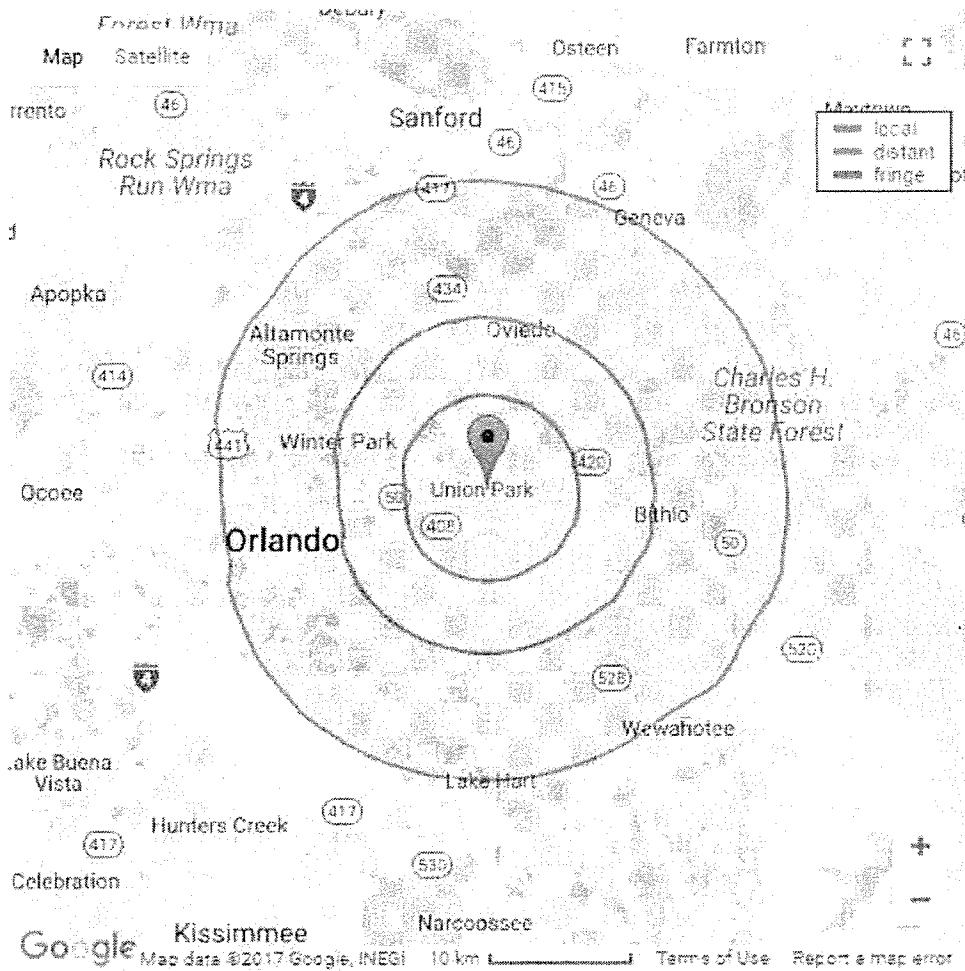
Forest Wma
Debary
Map Satellite
Osteen
Farmton
rrento
46
415
Sanford
46
local
distant
fringe
Rock Springs Run Wma
417
46
Geneva
Apopka
434
Altamonte Springs
Oviedo
46
414
Charles H. Bronson State Forest
441
Winter Park
426
Union Park
Ocoee
50
Bithlo
408
Orlando
50
520
528
Wewahotee
Lake Buena Vista
Lake Hart
417
Hunters Creek
417
530
Celebration
+
−
Kissimmee
Narcoossee
Google
Map data ©2017 Google, INEGI
10 km
Terms of Use
Report a map error